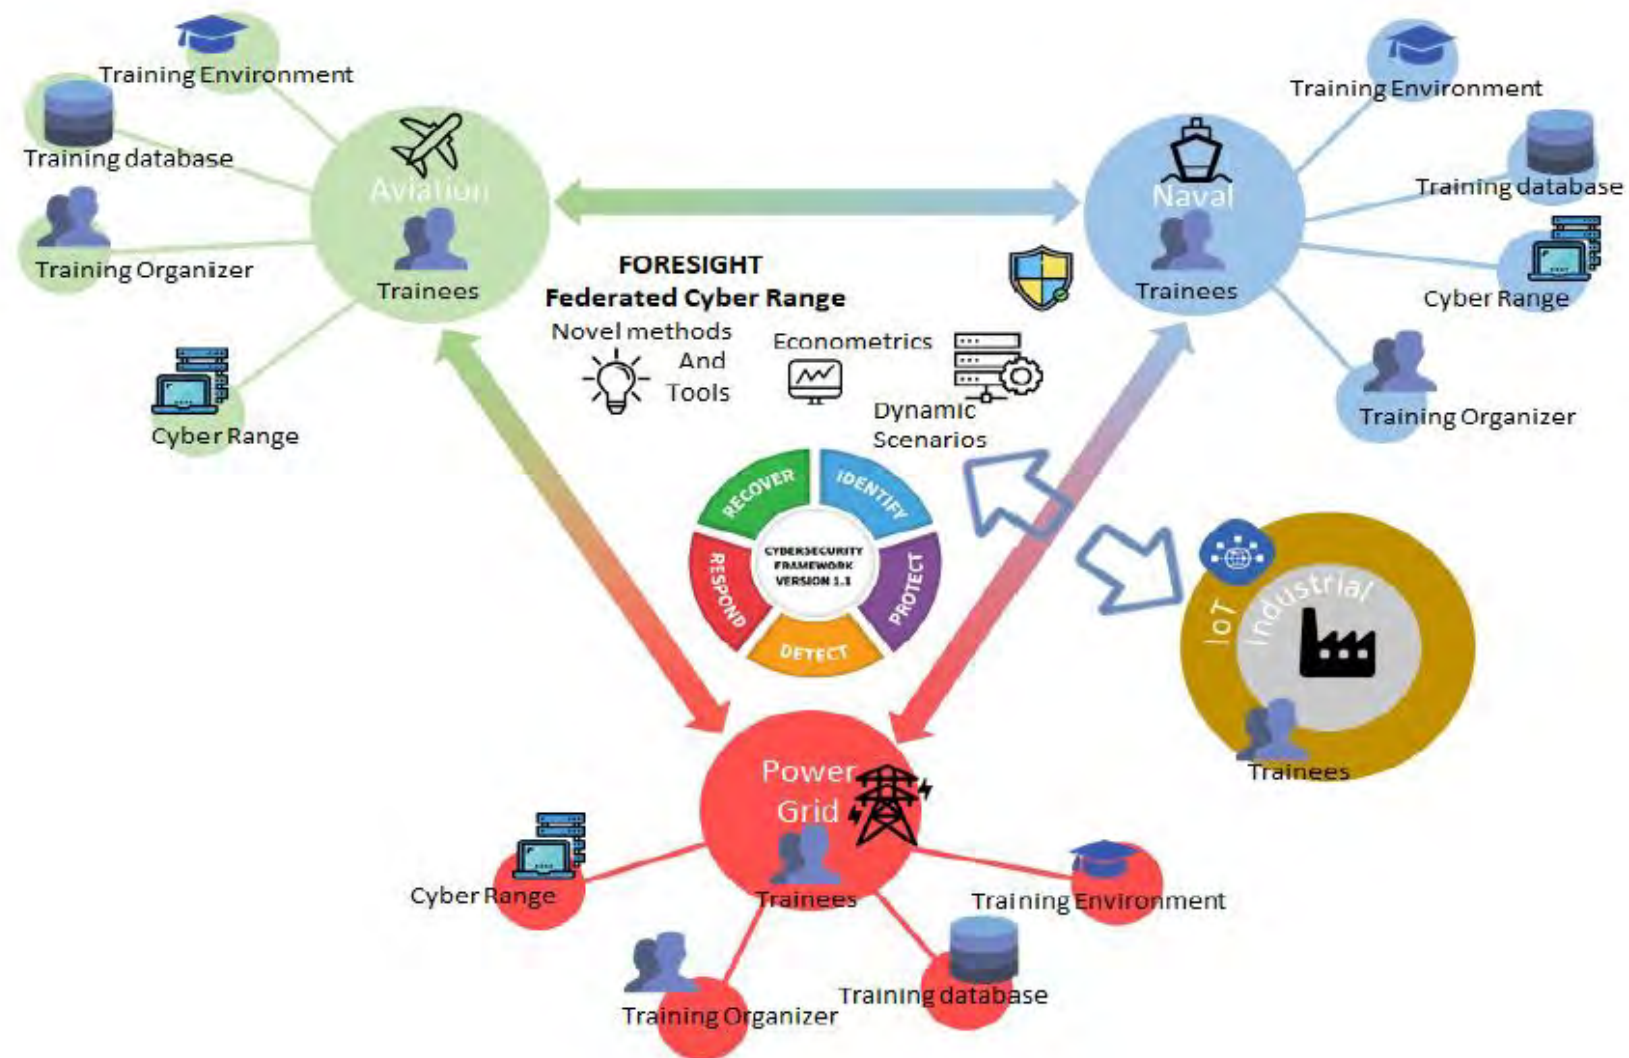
Training Environment
Training database
Training Organizer
Aviation
Trainees
Cyber Range

Training Environment
Training database
Naval
Trainees
Cyber Range
Training Organizer

FORESIGHT
Federated Cyber Range
Novel methods And Tools
Econometrics
Dynamic Scenarios

RECOVER
IDENTIFY
PROTECT
DETECT
RESPOND
CYBERSECURITY FRAMEWORK VERSION 1.1

IoT
Industrial
Trainees

Power Grid
Trainees
Cyber Range
Training Environment
Training database
Training Organizer